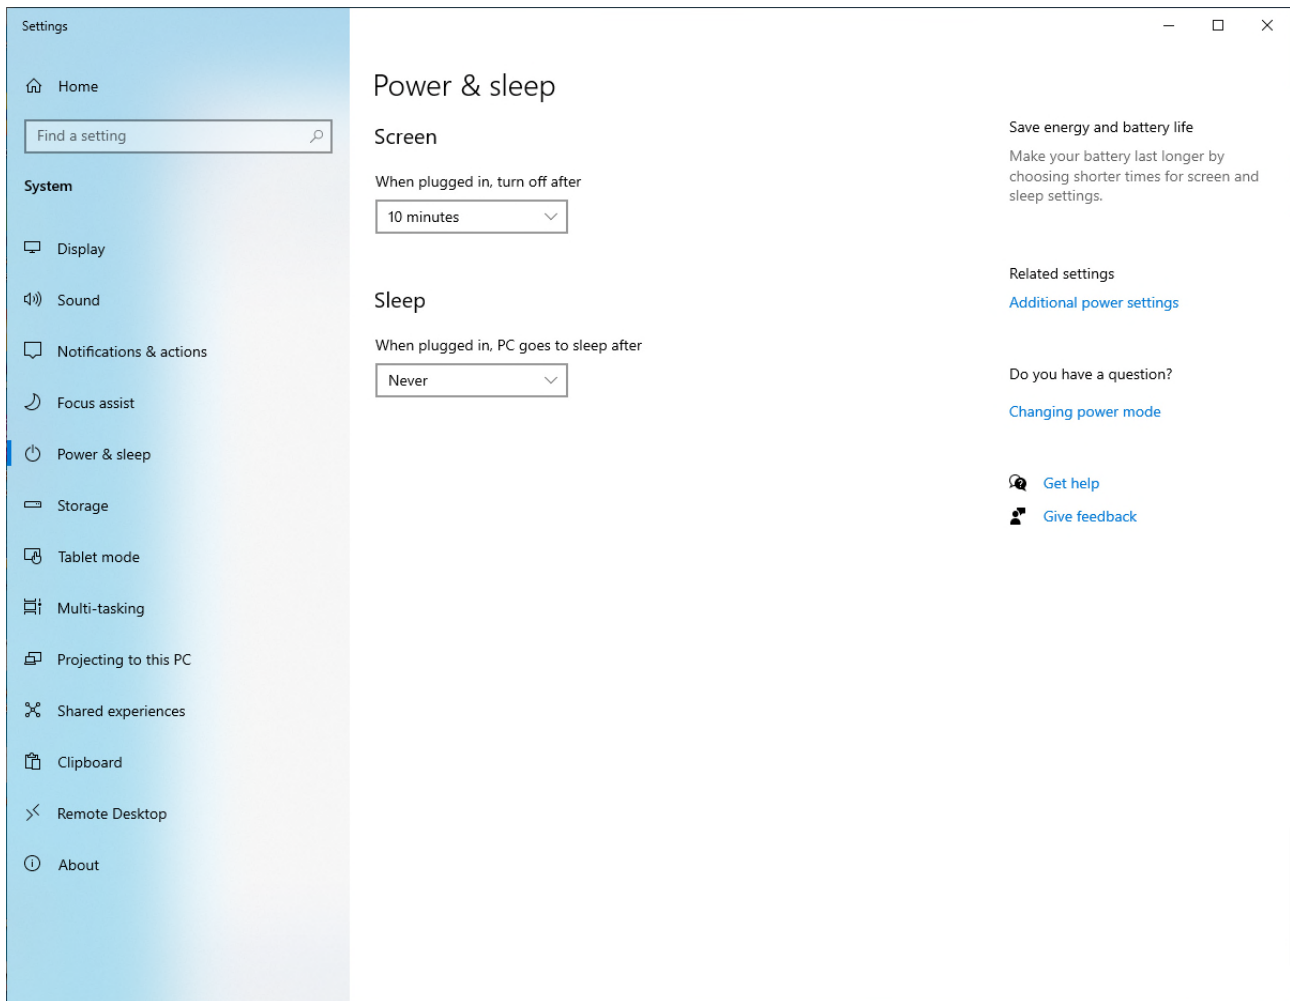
Settings

Home

Find a setting

System

Display

Sound

Notifications & actions

Focus assist

Power & sleep

Storage

Tablet mode

Multi-tasking

Projecting to this PC

Shared experiences

Clipboard

Remote Desktop

About

Power & sleep

Screen

When plugged in, turn off after

10 minutes

Sleep

When plugged in, PC goes to sleep after

Never

Save energy and battery life

Make your battery last longer by choosing shorter times for screen and sleep settings.

Related settings

Additional power settings

Do you have a question?

Changing power mode

Get help

Give feedback